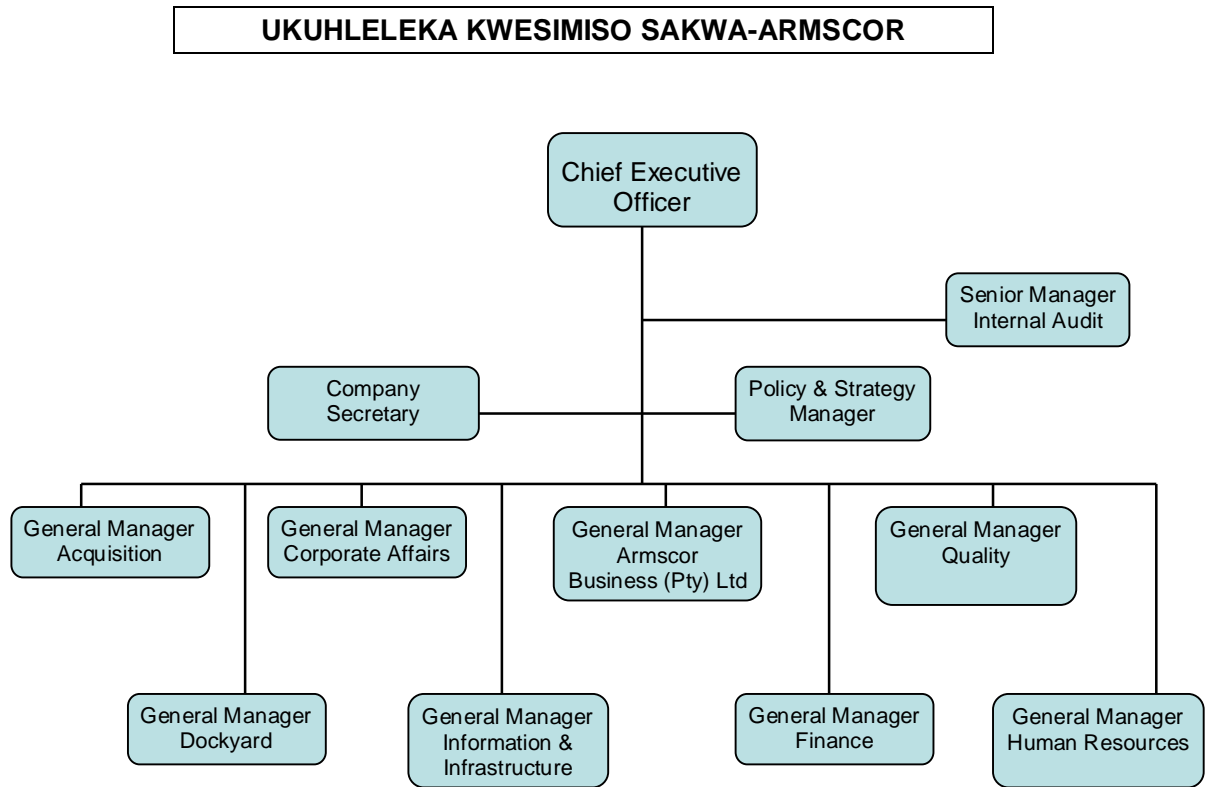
UKUHLELEKA KWESIMISO SAKWA-ARMSCOR

Chief Executive Officer

Senior Manager Internal Audit

Company Secretary

Policy & Strategy Manager

General Manager Acquisition

General Manager Corporate Affairs

General Manager Armscor Business (Pty) Ltd

General Manager Quality

General Manager Dockyard

General Manager Information & Infrastructure

General Manager Finance

General Manager Human Resources